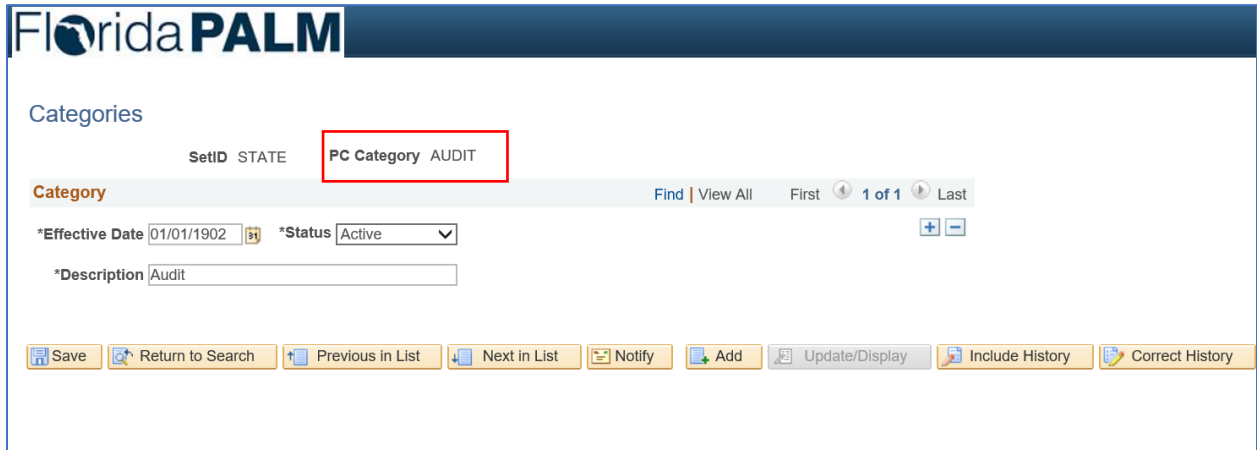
FloridaPALM

Categories

SetID STATE PC Category AUDIT

Category Find | View All First 1 of 1 Last

*Effective Date 01/01/1902 *Status Active

*Description Audit

Save Return to Search Previous in List Next in List Notify Add Update/Display Include History Correct History